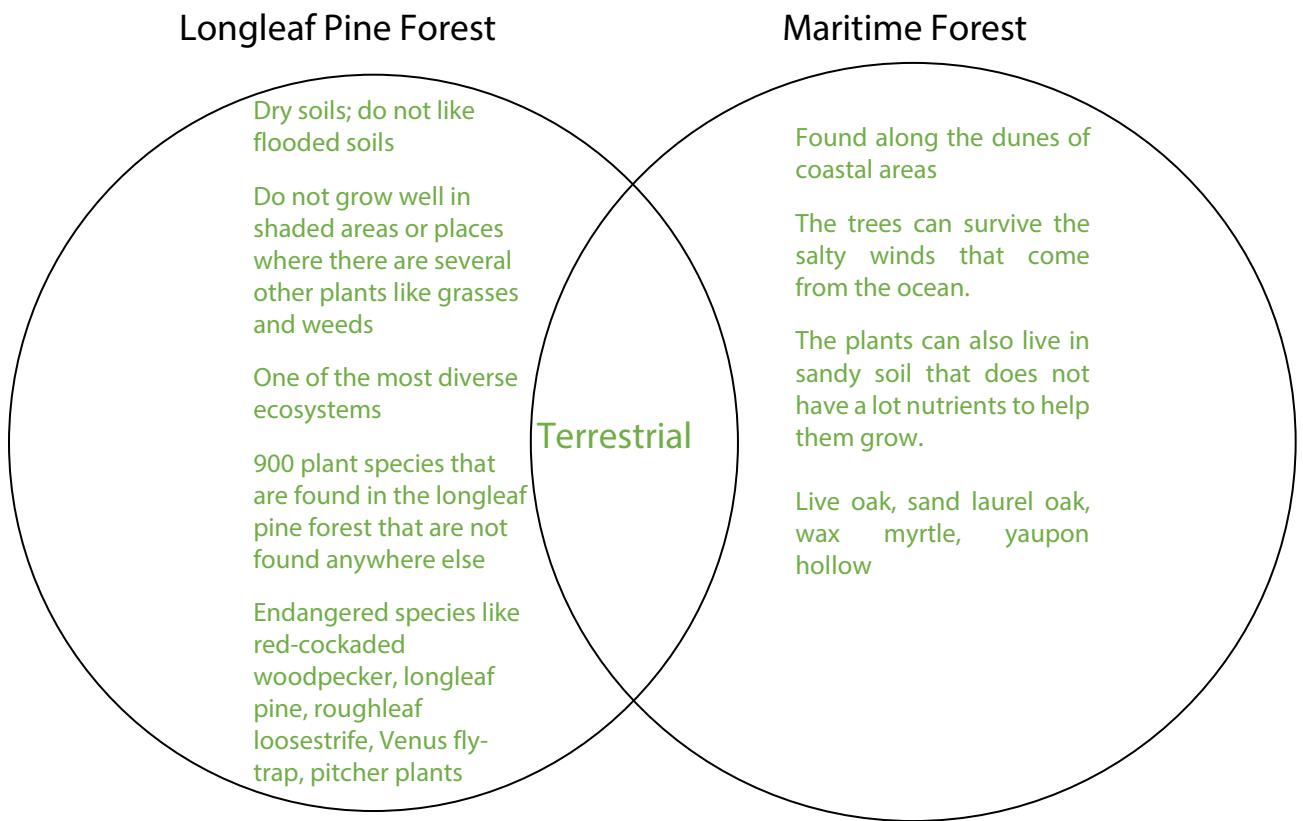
Longleaf Pine Forest

Maritime Forest

Dry soils; do not like flooded soils

Do not grow well in shaded areas or places where there are several other plants like grasses and weeds

One of the most diverse ecosystems

900 plant species that are found in the longleaf pine forest that are not found anywhere else

Endangered species like red-cockaded woodpecker, longleaf pine, roughleaf loosestrife, Venus fly-trap, pitcher plants

Terrestrial

Found along the dunes of coastal areas

The trees can survive the salty winds that come from the ocean.

The plants can also live in sandy soil that does not have a lot nutrients to help them grow.

Live oak, sand laurel oak, wax myrtle, yaupon hollow